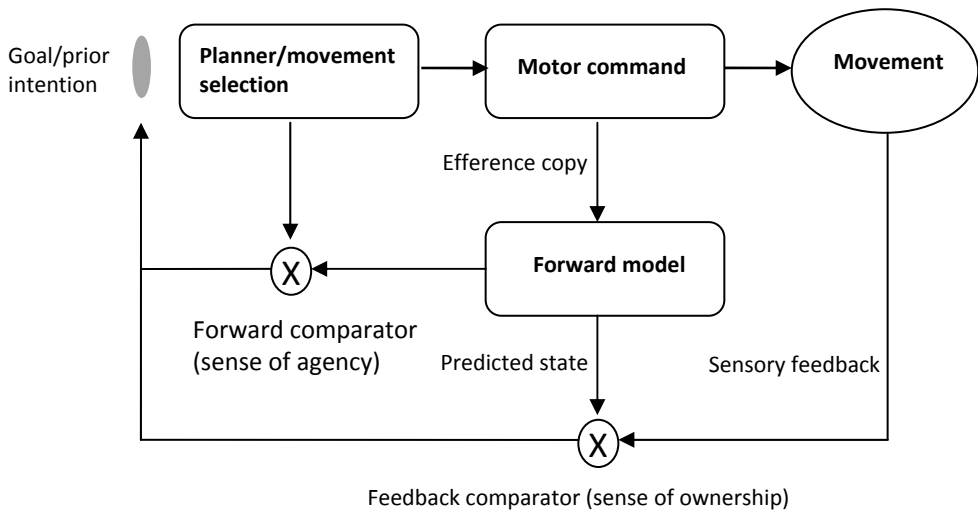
Goal/prior intention

Planner/movement selection

Motor command

Movement

Efference copy

X

Forward model

Forward comparator (sense of agency)

Predicted state

Sensory feedback

X

Feedback comparator (sense of ownership)